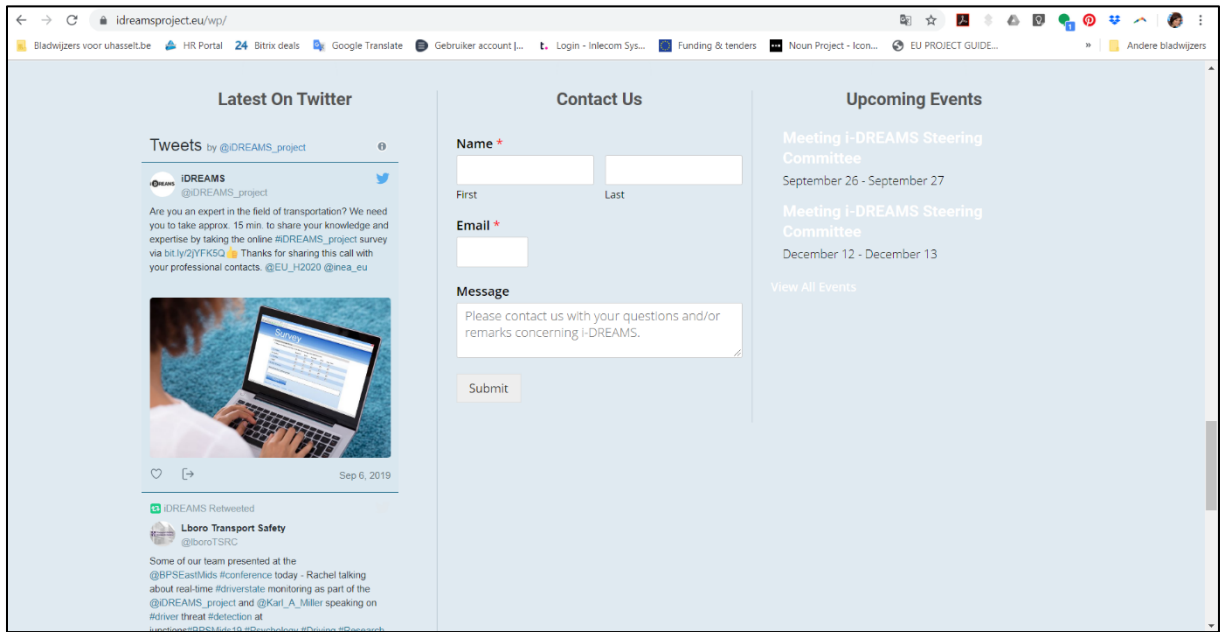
idreamsproject.eu/wp/

Bladwijzers voor uhasselt.be HR Portal 24 Bitrix deals Google Translate Gebruiker account |... Login - Inlecom Sys... Funding & tenders Noun Project - Icon... EU PROJECT GUIDE... » Andere bladwijzers

Latest On Twitter

Tweets by @iDREAMS_project

iDREAMS
@iDREAMS_project

Are you an expert in the field of transportation? We need you to take approx. 15 min. to share your knowledge and expertise by taking the online #iDREAMS_project survey via bit.ly/2jYFK5Q 👍 Thanks for sharing this call with your professional contacts. @EU_H2020 @inea_eu

Survey

Sep 6, 2019

iDREAMS Retweeted

Lboro Transport Safety
@lboroTSRC

Some of our team presented at the @BPSEastMids #conference today - Rachel talking about real-time #driverstate monitoring as part of the @iDREAMS_project and @Karl_A_Miller speaking on #driver threat #detection at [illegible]

Contact Us

Name *

First Last

Email *

Message

Please contact us with your questions and/or remarks concerning i-DREAMS.

Submit

Upcoming Events

Meeting i-DREAMS Steering Committee

September 26 - September 27

Meeting i-DREAMS Steering Committee

December 12 - December 13

View All Events